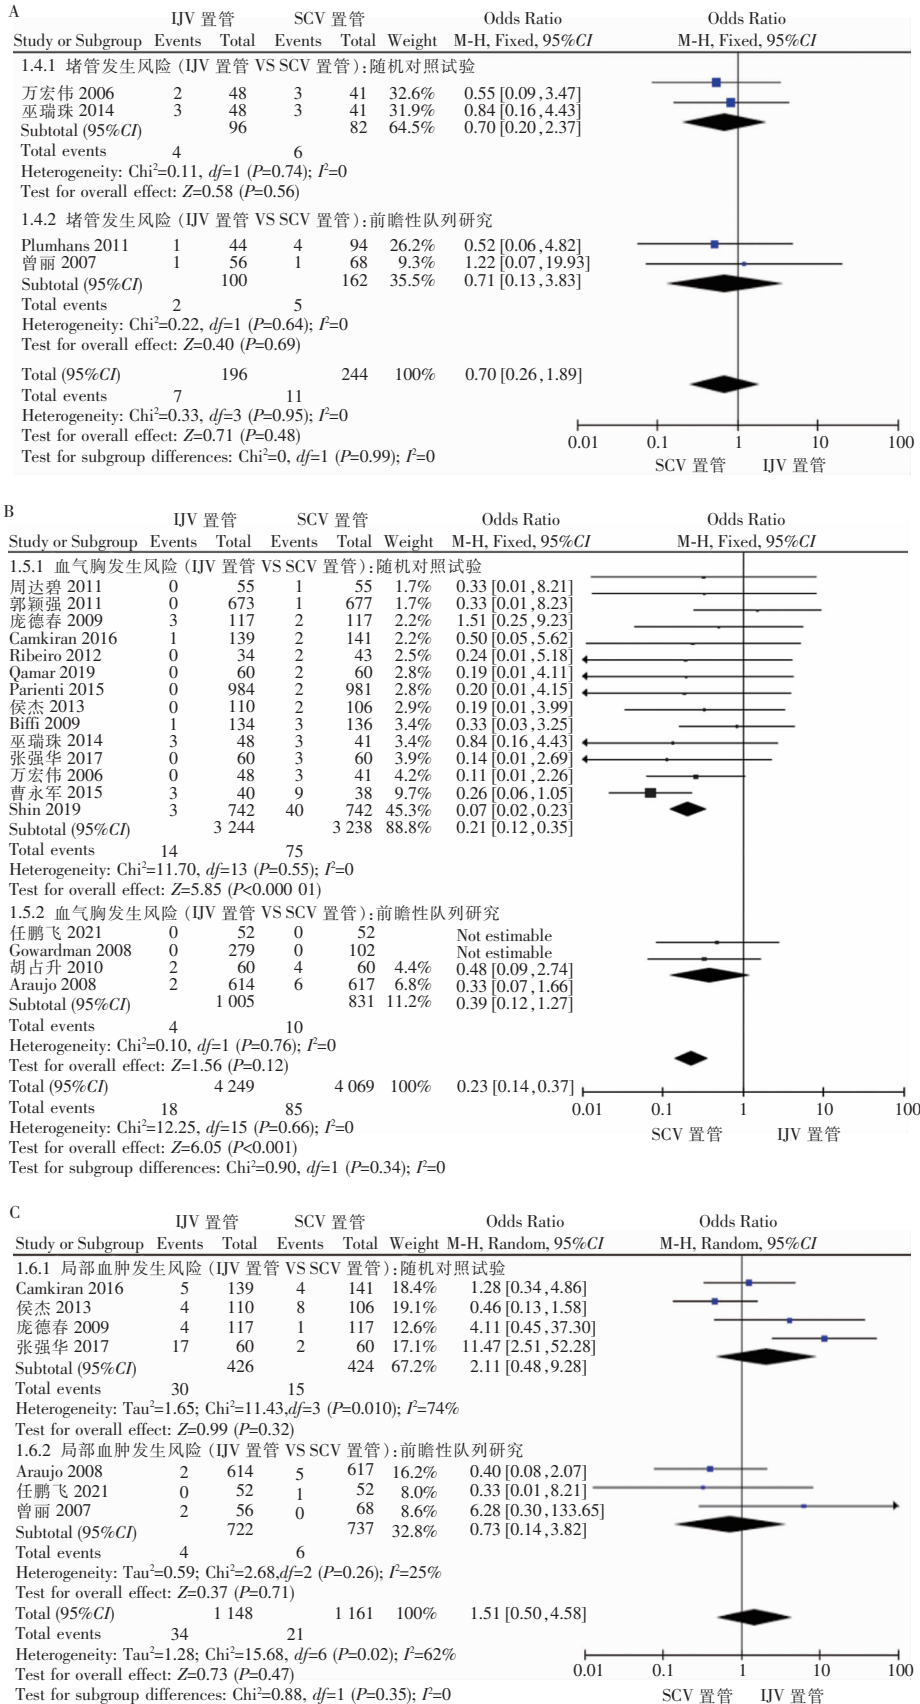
A

| Study or Subgroup | IJV 置管 Events | IJV 置管 Total | SCV 置管 Events | SCV 置管 Total | Weight | Odds Ratio M-H, Fixed, 95%CI |
|---|---|---|---|---|---|---|
| 1.4.1 堵管发生风险（IJV 置管 VS SCV 置管）：随机对照试验 | | | | | | |
| 万宏伟 2006 | 2 | 48 | 3 | 41 | 32.6% | 0.55 [0.09, 3.47] |
| 巫瑞珠 2014 | 3 | 48 | 3 | 41 | 31.9% | 0.84 [0.16, 4.43] |
| Subtotal (95%CI) | | 96 | | 82 | 64.5% | 0.70 [0.20, 2.37] |
| Total events | 4 | | 6 | | | |

Heterogeneity: Chi²=0.11, $df$=1 ($P$=0.74); $I^2$=0
Test for overall effect: $Z$=0.58 ($P$=0.56)

| Study or Subgroup | IJV 置管 Events | IJV 置管 Total | SCV 置管 Events | SCV 置管 Total | Weight | Odds Ratio M-H, Fixed, 95%CI |
|---|---|---|---|---|---|---|
| 1.4.2 堵管发生风险（IJV 置管 VS SCV 置管）：前瞻性队列研究 | | | | | | |
| Plumhans 2011 | 1 | 44 | 4 | 94 | 26.2% | 0.52 [0.06, 4.82] |
| 曾丽 2007 | 1 | 56 | 1 | 68 | 9.3% | 1.22 [0.07, 19.93] |
| Subtotal (95%CI) | | 100 | | 162 | 35.5% | 0.71 [0.13, 3.83] |
| Total events | 2 | | 5 | | | |

Heterogeneity: Chi²=0.22, $df$=1 ($P$=0.64); $I^2$=0
Test for overall effect: $Z$=0.40 ($P$=0.69)

Total (95%CI) 196 244 100% 0.70 [0.26, 1.89]
Total events 7 11
Heterogeneity: Chi²=0.33, $df$=3 ($P$=0.95); $I^2$=0
Test for overall effect: $Z$=0.71 ($P$=0.48)
Test for subgroup differences: Chi²=0, $df$=1 ($P$=0.99); $I^2$=0

Odds Ratio M-H, Fixed, 95%CI
0.01 0.1 1 10 100
SCV 置管 IJV 置管

B

| Study or Subgroup | IJV 置管 Events | IJV 置管 Total | SCV 置管 Events | SCV 置管 Total | Weight | Odds Ratio M-H, Fixed, 95%CI |
|---|---|---|---|---|---|---|
| 1.5.1 血气胸发生风险（IJV 置管 VS SCV 置管）：随机对照试验 | | | | | | |
| 周达碧 2011 | 0 | 55 | 1 | 55 | 1.7% | 0.33 [0.01, 8.21] |
| 郭颖强 2011 | 0 | 673 | 1 | 677 | 1.7% | 0.33 [0.01, 8.23] |
| 庞德春 2009 | 3 | 117 | 2 | 117 | 2.2% | 1.51 [0.25, 9.23] |
| Camkiran 2016 | 1 | 139 | 2 | 141 | 2.2% | 0.50 [0.05, 5.62] |
| Ribeiro 2012 | 0 | 34 | 2 | 43 | 2.5% | 0.24 [0.01, 5.18] |
| Qamar 2019 | 0 | 60 | 2 | 60 | 2.8% | 0.19 [0.01, 4.11] |
| Parienti 2015 | 0 | 984 | 2 | 981 | 2.8% | 0.20 [0.01, 4.15] |
| 侯杰 2013 | 0 | 110 | 2 | 106 | 2.9% | 0.19 [0.01, 3.99] |
| Biffi 2009 | 1 | 134 | 3 | 136 | 3.4% | 0.33 [0.03, 3.25] |
| 巫瑞珠 2014 | 3 | 48 | 3 | 41 | 3.4% | 0.84 [0.16, 4.43] |
| 张强华 2017 | 0 | 60 | 3 | 60 | 3.9% | 0.14 [0.01, 2.69] |
| 万宏伟 2006 | 0 | 48 | 3 | 41 | 4.2% | 0.11 [0.01, 2.26] |
| 曹永军 2015 | 3 | 40 | 9 | 38 | 9.7% | 0.26 [0.06, 1.05] |
| Shin 2019 | 3 | 742 | 40 | 742 | 45.3% | 0.07 [0.02, 0.23] |
| Subtotal (95%CI) | | 3 244 | | 3 238 | 88.8% | 0.21 [0.12, 0.35] |
| Total events | 14 | | 75 | | | |

Heterogeneity: Chi²=11.70, $df$=13 ($P$=0.55); $I^2$=0
Test for overall effect: $Z$=5.85 ($P$<0.000 01)

| Study or Subgroup | IJV 置管 Events | IJV 置管 Total | SCV 置管 Events | SCV 置管 Total | Weight | Odds Ratio M-H, Fixed, 95%CI |
|---|---|---|---|---|---|---|
| 1.5.2 血气胸发生风险（IJV 置管 VS SCV 置管）：前瞻性队列研究 | | | | | | |
| 任鹏飞 2021 | 0 | 52 | 0 | 52 | | Not estimable |
| Gowardman 2008 | 0 | 279 | 0 | 102 | | Not estimable |
| 胡占升 2010 | 2 | 60 | 4 | 60 | 4.4% | 0.48 [0.09, 2.74] |
| Araujo 2008 | 2 | 614 | 6 | 617 | 6.8% | 0.33 [0.07, 1.66] |
| Subtotal (95%CI) | | 1 005 | | 831 | 11.2% | 0.39 [0.12, 1.27] |
| Total events | 4 | | 10 | | | |

Heterogeneity: Chi²=0.10, $df$=1 ($P$=0.76); $I^2$=0
Test for overall effect: $Z$=1.56 ($P$=0.12)

Total (95%CI) 4 249 4 069 100% 0.23 [0.14, 0.37]
Total events 18 85
Heterogeneity: Chi²=12.25, $df$=15 ($P$=0.66); $I^2$=0
Test for overall effect: $Z$=6.05 ($P$<0.001)
Test for subgroup differences: Chi²=0.90, $df$=1 ($P$=0.34); $I^2$=0

Odds Ratio M-H, Fixed, 95%CI
0.01 0.1 1 10 100
SCV 置管 IJV 置管

C

| Study or Subgroup | IJV 置管 Events | IJV 置管 Total | SCV 置管 Events | SCV 置管 Total | Weight | Odds Ratio M-H, Random, 95%CI |
|---|---|---|---|---|---|---|
| 1.6.1 局部血肿发生风险（IJV 置管 VS SCV 置管）：随机对照试验 | | | | | | |
| Camkiran 2016 | 5 | 139 | 4 | 141 | 18.4% | 1.28 [0.34, 4.86] |
| 侯杰 2013 | 4 | 110 | 8 | 106 | 19.1% | 0.46 [0.13, 1.58] |
| 庞德春 2009 | 4 | 117 | 1 | 117 | 12.6% | 4.11 [0.45, 37.30] |
| 张强华 2017 | 17 | 60 | 2 | 60 | 17.1% | 11.47 [2.51, 52.28] |
| Subtotal (95%CI) | | 426 | | 424 | 67.2% | 2.11 [0.48, 9.28] |
| Total events | 30 | | 15 | | | |

Heterogeneity: Tau²=1.65; Chi²=11.43, $df$=3 ($P$=0.010); $I^2$=74%
Test for overall effect: $Z$=0.99 ($P$=0.32)

| Study or Subgroup | IJV 置管 Events | IJV 置管 Total | SCV 置管 Events | SCV 置管 Total | Weight | Odds Ratio M-H, Random, 95%CI |
|---|---|---|---|---|---|---|
| 1.6.2 局部血肿发生风险（IJV 置管 VS SCV 置管）：前瞻性队列研究 | | | | | | |
| Araujo 2008 | 2 | 614 | 5 | 617 | 16.2% | 0.40 [0.08, 2.07] |
| 任鹏飞 2021 | 0 | 52 | 1 | 52 | 8.0% | 0.33 [0.01, 8.21] |
| 曾丽 2007 | 2 | 56 | 0 | 68 | 8.6% | 6.28 [0.30, 133.65] |
| Subtotal (95%CI) | | 722 | | 737 | 32.8% | 0.73 [0.14, 3.82] |
| Total events | 4 | | 6 | | | |

Heterogeneity: Tau²=0.59; Chi²=2.68, $df$=2 ($P$=0.26); $I^2$=25%
Test for overall effect: $Z$=0.37 ($P$=0.71)

Total (95%CI) 1 148 1 161 100% 1.51 [0.50, 4.58]
Total events 34 21
Heterogeneity: Tau²=1.28; Chi²=15.68, $df$=6 ($P$=0.02); $I^2$=62%
Test for overall effect: $Z$=0.73 ($P$=0.47)
Test for subgroup differences: Chi²=0.88, $df$=1 ($P$=0.35); $I^2$=0

Odds Ratio M-H, Random, 95%CI
0.01 0.1 1 10 100
SCV 置管 IJV 置管